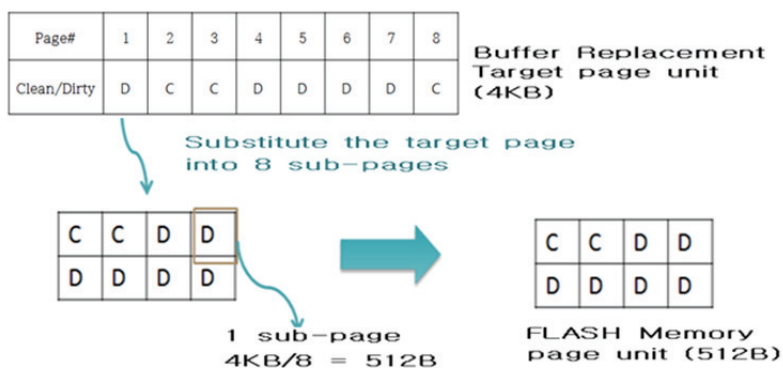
| Page# | 1 | 2 | 3 | 4 | 5 | 6 | 7 | 8 |
|---|---|---|---|---|---|---|---|---|
| Clean/Dirty | D | C | C | D | D | D | D | C |

Buffer Replacement Target page unit (4KB)

Substitute the target page into 8 sub-pages

| C | C | D | D |
|---|---|---|---|
| D | D | D | D |

1 sub-page
4KB/8 = 512B

| C | C | D | D |
|---|---|---|---|
| D | D | D | D |

FLASH Memory page unit (512B)